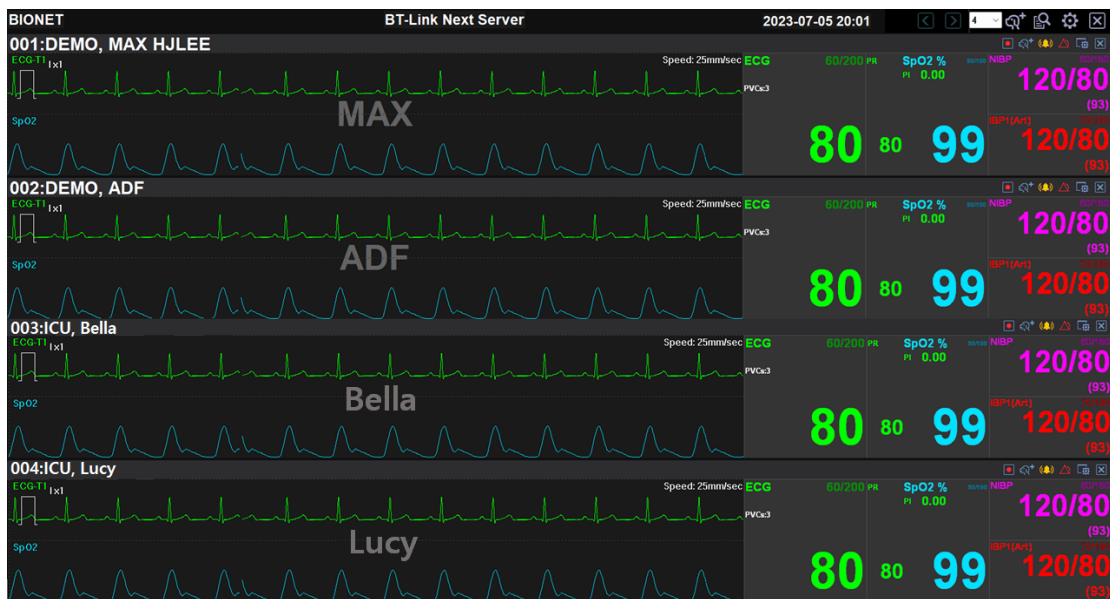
BIONET BT-Link Next Server 2023-07-05 20:01 4

001:DEMO, MAX HJLEE
ECG-T1 x1 Speed: 25mm/sec
SpO2
MAX
ECG 60/200 PR
PVCs 3
80 80
SpO2 % 80/100
PI 0.00
99
NIBP 80/160
120/80
(93)
IBP1(Art) 80/160
120/80
(93)

002:DEMO, ADF
ECG-T1 x1 Speed: 25mm/sec
SpO2
ADF
ECG 60/200 PR
PVCs 3
80 80
SpO2 % 80/100
PI 0.00
99
NIBP 80/160
120/80
(93)
IBP1(Art) 80/160
120/80
(93)

003:ICU, Bella
ECG-T1 x1 Speed: 25mm/sec
SpO2
Bella
ECG 60/200 PR
PVCs 3
80 80
SpO2 % 80/100
PI 0.00
99
NIBP 80/160
120/80
(93)
IBP1(Art) 80/160
120/80
(93)

004:ICU, Lucy
ECG-T1 x1 Speed: 25mm/sec
SpO2
Lucy
ECG 60/200 PR
PVCs 3
80 80
SpO2 % 80/100
PI 0.00
99
NIBP 80/160
120/80
(93)
IBP1(Art) 80/160
120/80
(93)